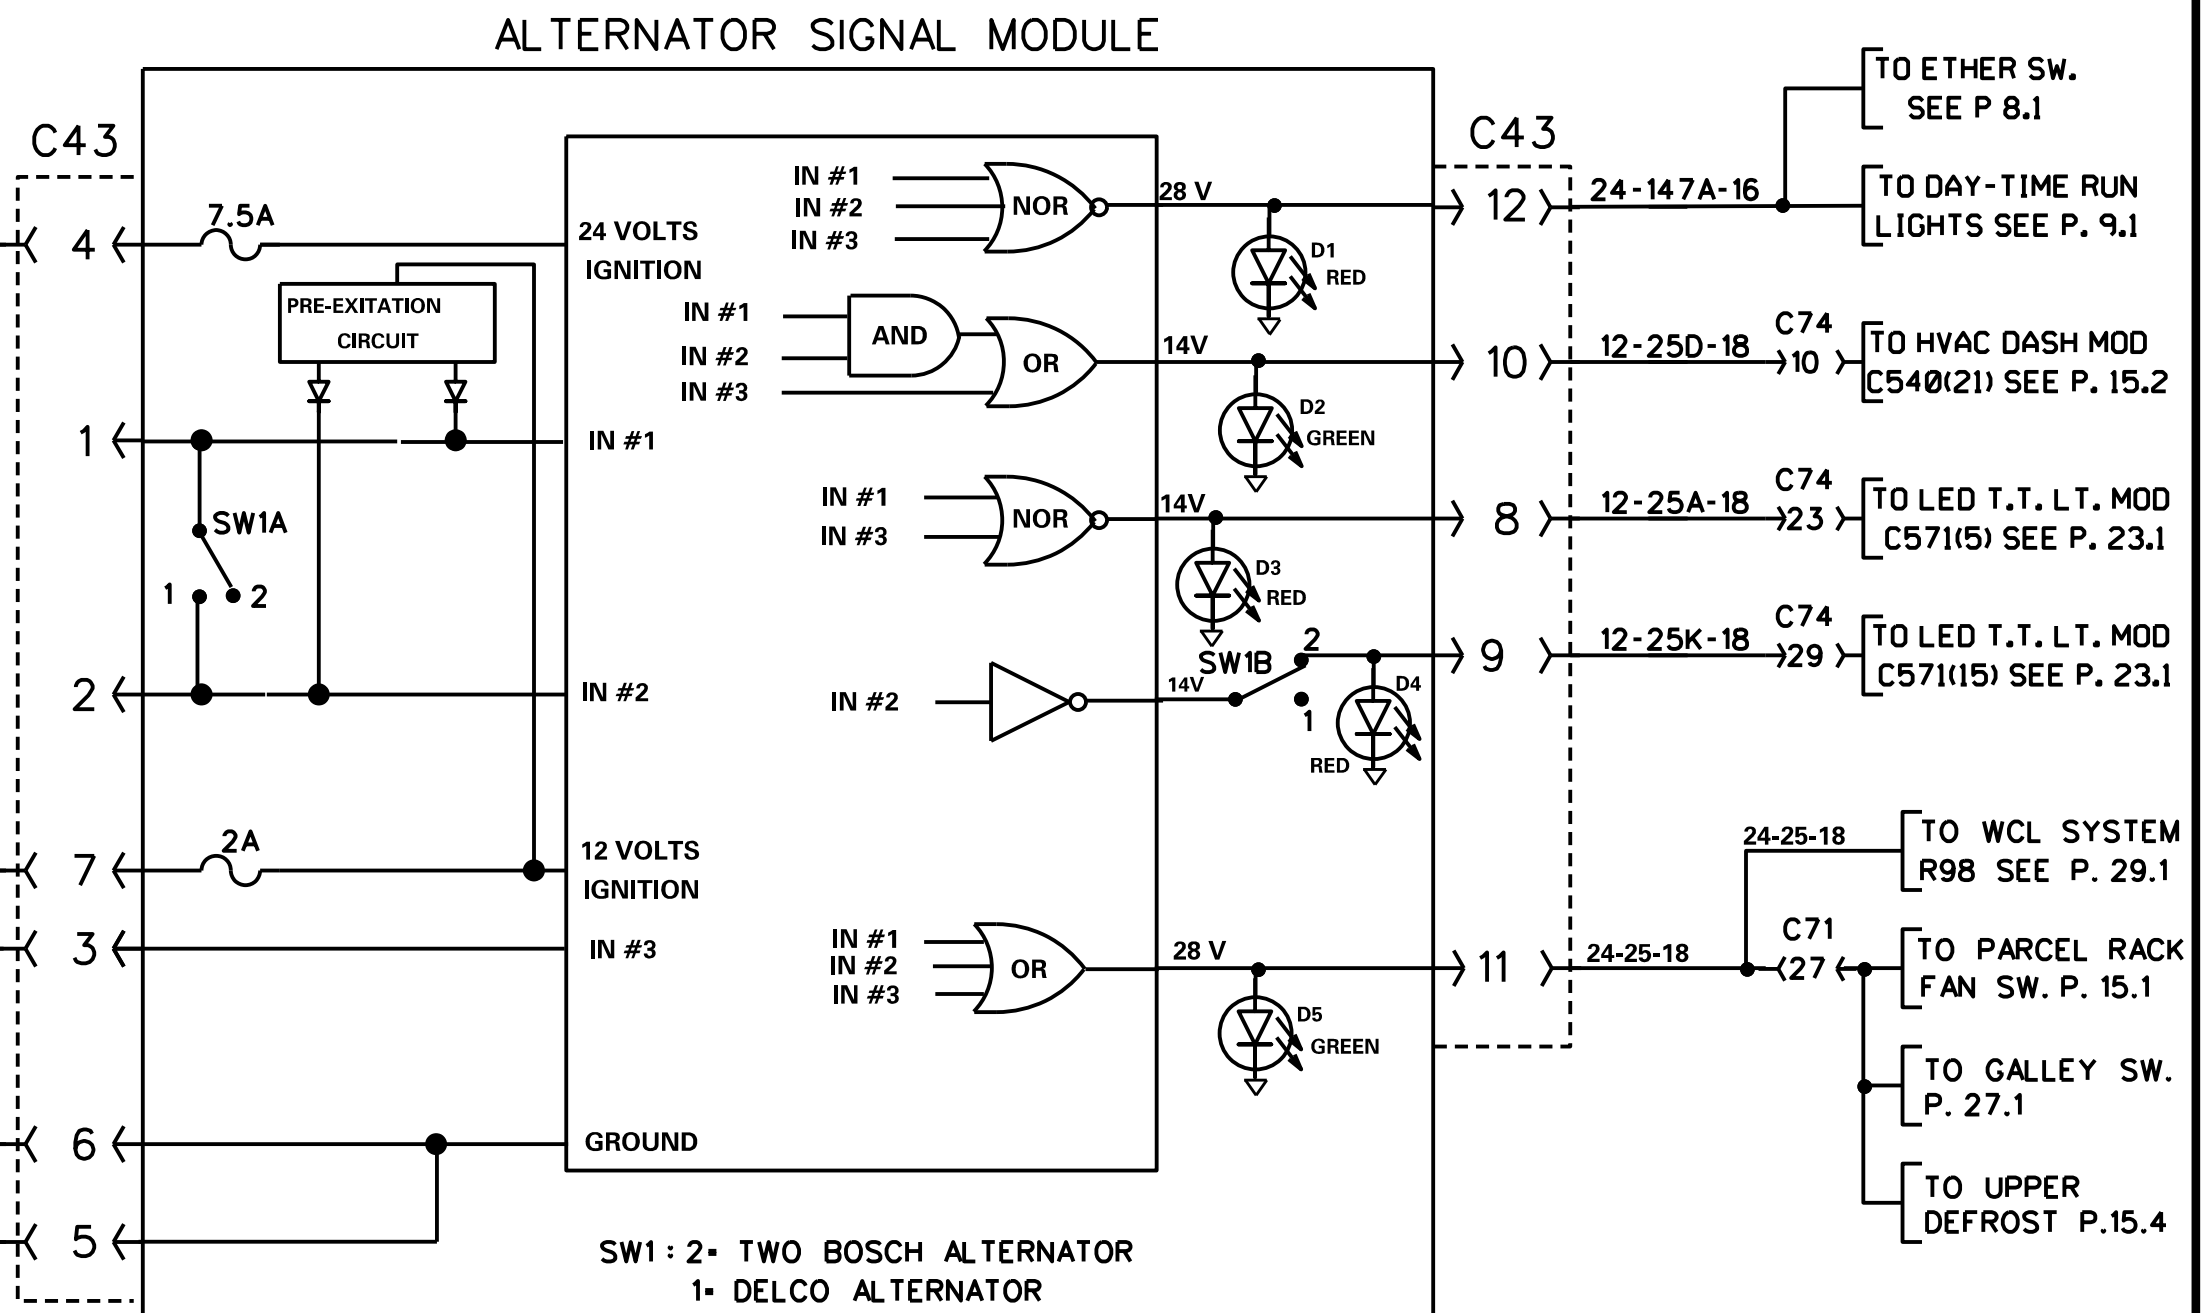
ALTERNATOR SIGNAL MODULE

C43

4
7.5A
24 VOLTS IGNITION
PRE-EXITATION CIRCUIT
1
IN #1
SW1A
1 2
2
IN #2
7
2A
12 VOLTS IGNITION
3
IN #3
6
GROUND
5

IN #1
IN #2
IN #3
NOR
28 V
D1
RED

IN #1
IN #2
IN #3
AND
OR
14V
D2
GREEN

IN #1
IN #3
NOR
14V
D3
RED

IN #2
14V
SW1B
2
1
D4
RED

IN #1
IN #2
IN #3
OR
28 V
D5
GREEN

SW1 : 2- TWO BOSCH ALTERNATOR
1- DELCO ALTERNATOR

C43
12
10
8
9
11

24-147A-16
TO ETHER SW. SEE P 8.1
TO DAY-TIME RUN LIGHTS SEE P. 9.1

12-25D-18
C74
10
TO HVAC DASH MOD C540(21) SEE P. 15.2

12-25A-18
C74
23
TO LED T.T. LT. MOD C571(5) SEE P. 23.1

12-25K-18
C74
29
TO LED T.T. LT. MOD C571(15) SEE P. 23.1

24-25-18
TO WCL SYSTEM R98 SEE P. 29.1

24-25-18
C71
27
TO PARCEL RACK FAN SW. P. 15.1
TO GALLEY SW. P. 27.1
TO UPPER DEFROST P.15.4